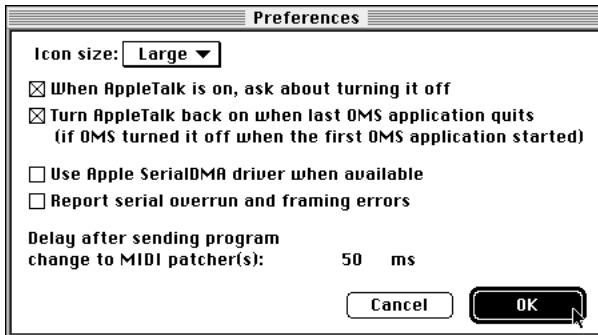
Preferences

Icon size: Large ▼

☒ When AppleTalk is on, ask about turning it off

☒ Turn AppleTalk back on when last OMS application quits (if OMS turned it off when the first OMS application started)

☐ Use Apple SerialDMA driver when available

☐ Report serial overrun and framing errors

Delay after sending program change to MIDI patcher(s): 50 ms

Cancel

OK